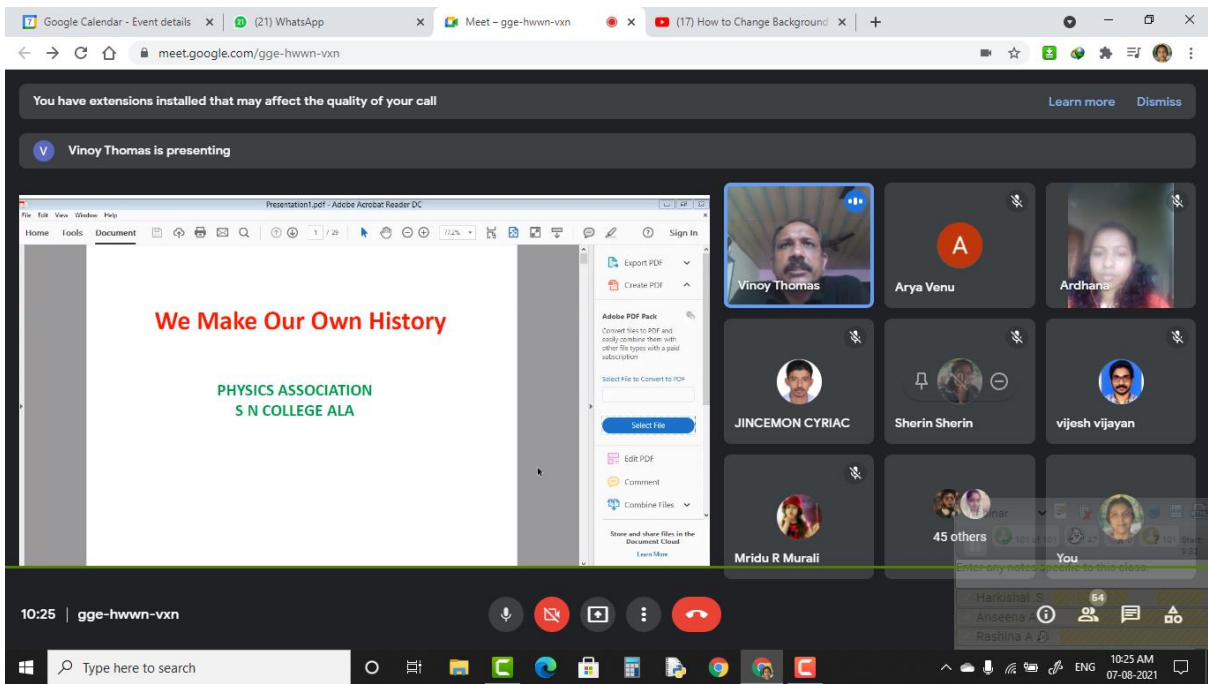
Google Calendar - Event details ×
(21) WhatsApp
Meet – gge-hwwn-vxn ×
(17) How to Change Background ×
+

meet.google.com/gge-hwwn-vxn

You have extensions installed that may affect the quality of your call
Learn more Dismiss

V Vinoy Thomas is presenting

Presentation1.pdf - Adobe Acrobat Reader DC
File Edit View Window Help
Home Tools Document
1 / 29
Sign In

We Make Our Own History

PHYSICS ASSOCIATION
S N COLLEGE ALA

Export PDF
Create PDF
Adobe PDF Pack
Convert files to PDF and easily combine them with other file types with a paid subscription
Select File to Convert to PDF
Select File
Edit PDF
Comment
Combine Files
Store and share files in the Document Cloud
Learn More

Vinoy Thomas
A
Arya Venu
Ardhana
JINCEMON CYRIAC
Sherin Sherin
vijesh vijayan
Mridu R Murali
45 others
You

Enter any notes specific to this class
Harkishal S
Anseena A
Rashina A

54

10:25 | gge-hwwn-vxn

Type here to search
ENG
10:25 AM
07-08-2021